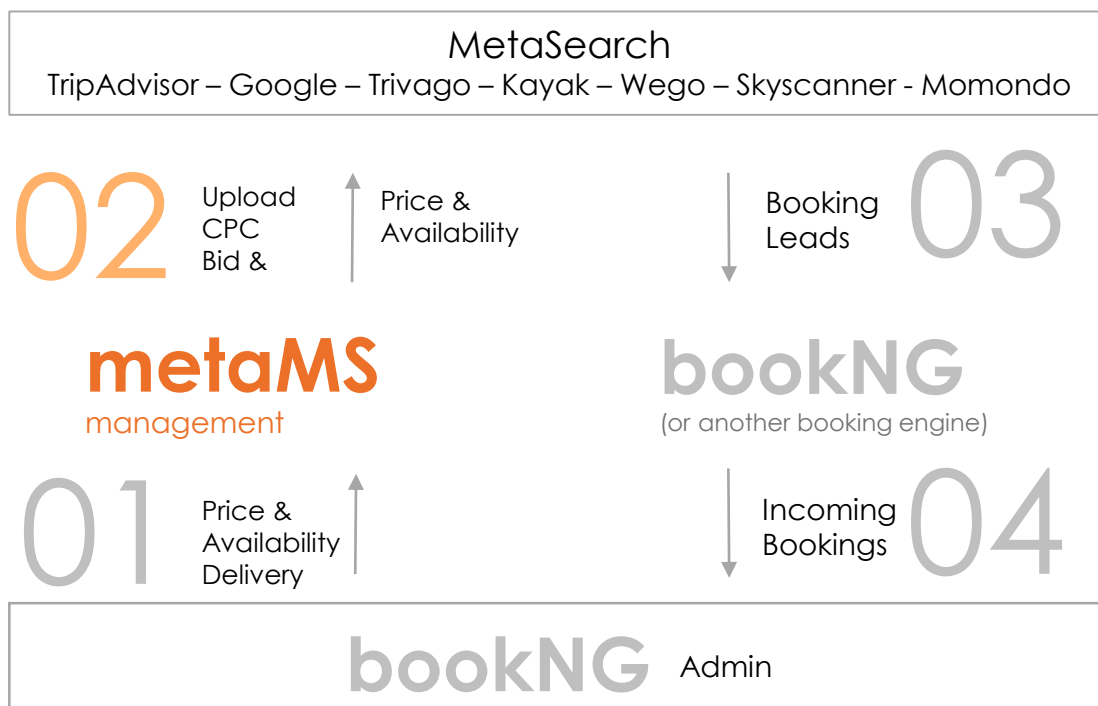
MetaSearch
TripAdvisor – Google – Trivago – Kayak – Wego – Skyscanner - Momondo

02 Upload CPC Bid &

Price & Availability

Booking Leads 03

metaMS
management

bookNG
(or another booking engine)

01 Price & Availability Delivery

Incoming Bookings 04

bookNG Admin